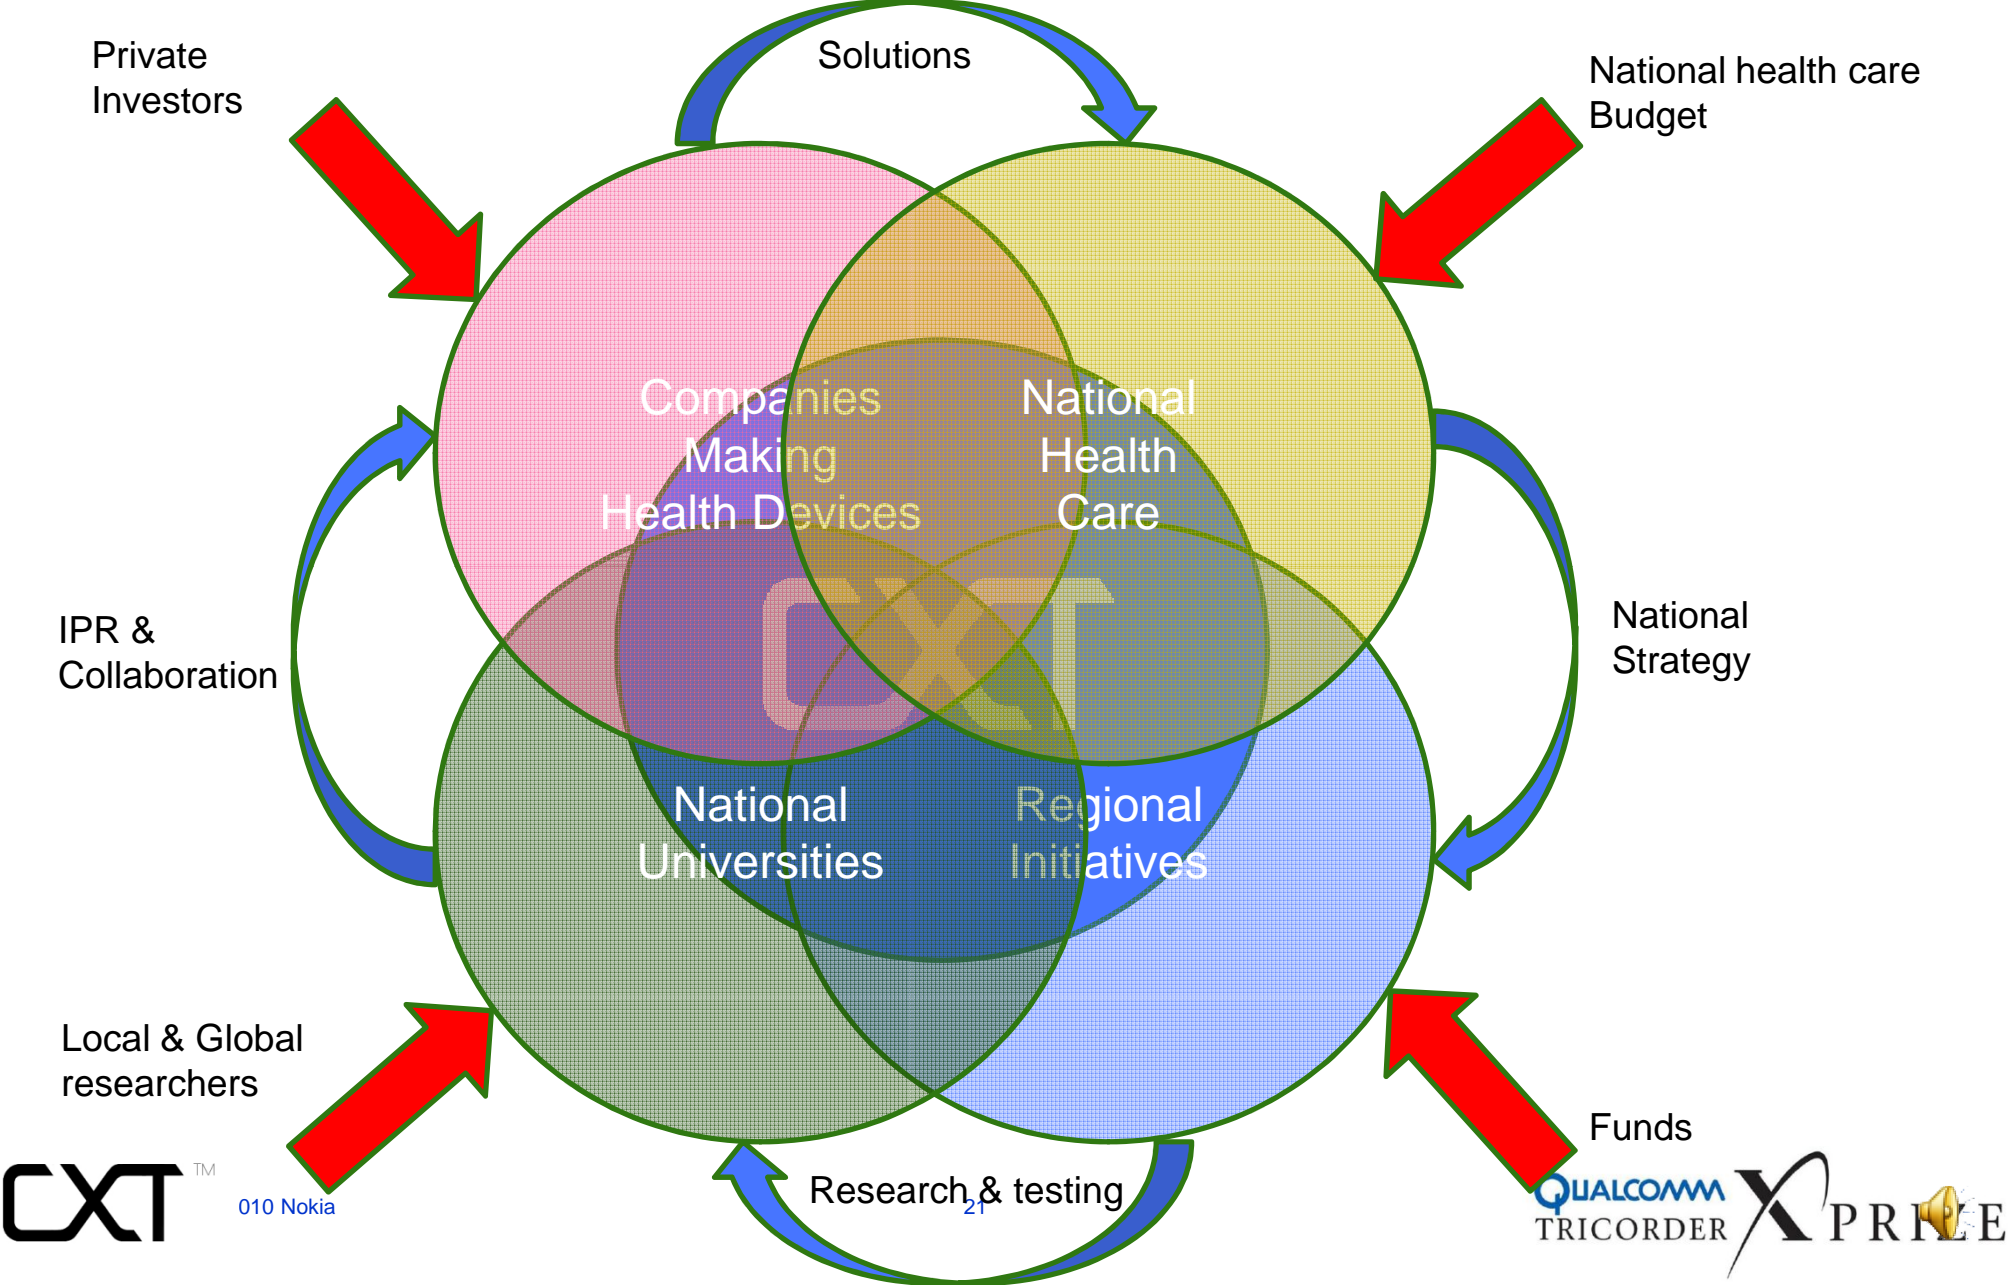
Private Investors

Solutions

National health care Budget

Companies Making Health Devices

National Health Care

CXT

IPR & Collaboration

National Strategy

National Universities

Regional Initiatives

Local & Global researchers

Funds

Research & testing

21

CXT TM

010 Nokia

QUALCOMM TRICORDER XPRIZE